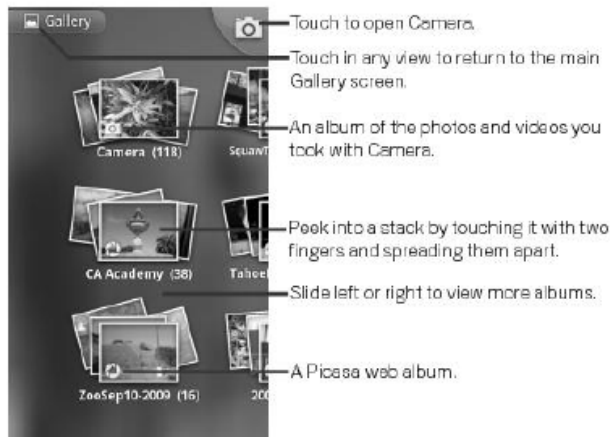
Gallery

Camera (118)

SquawT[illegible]

CA Academy (38)

Tahoe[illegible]

ZooSep10-2009 (16)

200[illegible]

Touch to open Camera.

Touch in any view to return to the main Gallery screen.

An album of the photos and videos you took with Camera.

Peek into a stack by touching it with two fingers and spreading them apart.

Slide left or right to view more albums.

A Picasa web album.